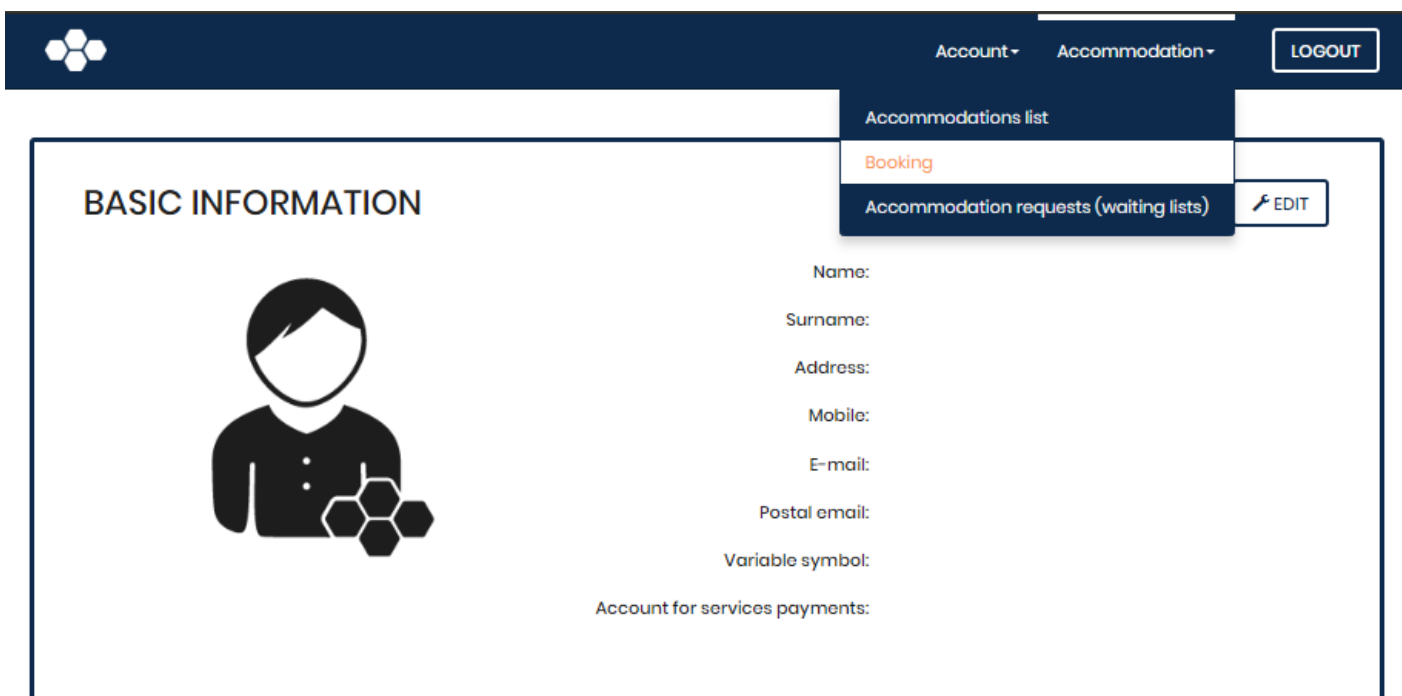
Account▾ Accommodation▾ LOGOUT

Accommodations list
Booking
Accommodation requests (waiting lists)

BASIC INFORMATION

EDIT

Name:
Surname:
Address:
Mobile:
E-mail:
Postal email:
Variable symbol:
Account for services payments: